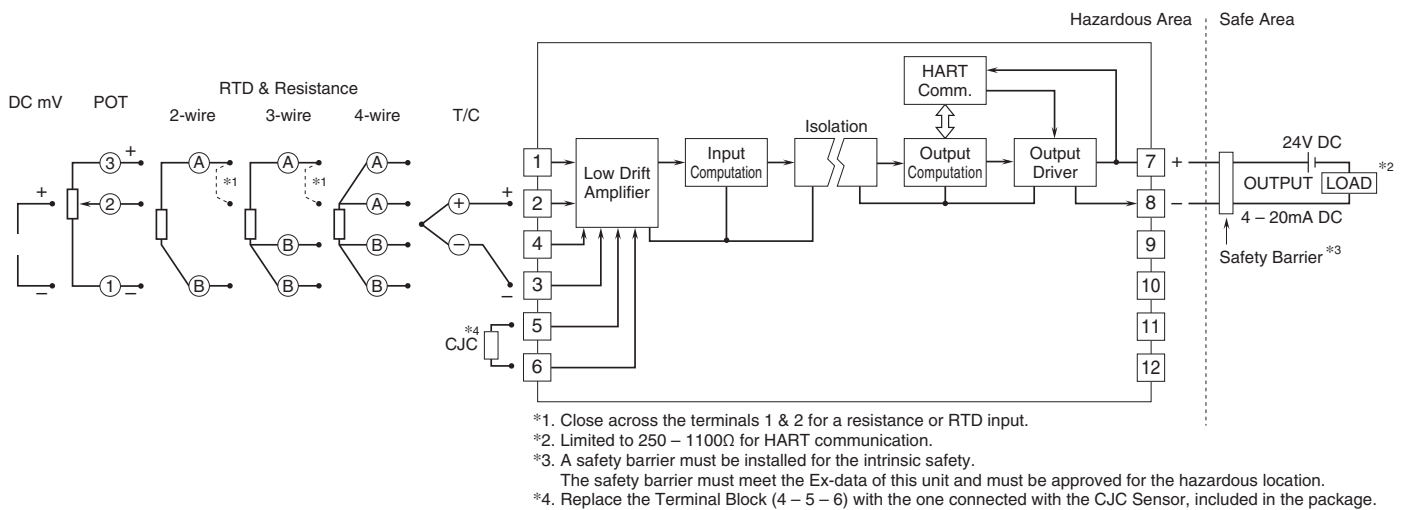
Hazardous Area

Safe Area

RTD & Resistance

DC mV

POT

2-wire

3-wire

4-wire

T/C

+

3

+

A

A

A

*1

*1

2

A

B

B

–

1

–

B

B

B

+

–

+

–

*4
CJC

1

2

4

3

5

6

Low Drift Amplifier

Input Computation

Isolation

HART Comm.

Output Computation

Output Driver

7

8

9

10

11

12

+

–

24V DC

OUTPUT

LOAD

*2

4 – 20mA DC

Safety Barrier *3

*1. Close across the terminals 1 & 2 for a resistance or RTD input.
*2. Limited to 250 – 1100Ω for HART communication.
*3. A safety barrier must be installed for the intrinsic safety.
The safety barrier must meet the Ex-data of this unit and must be approved for the hazardous location.
*4. Replace the Terminal Block (4 – 5 – 6) with the one connected with the CJC Sensor, included in the package.